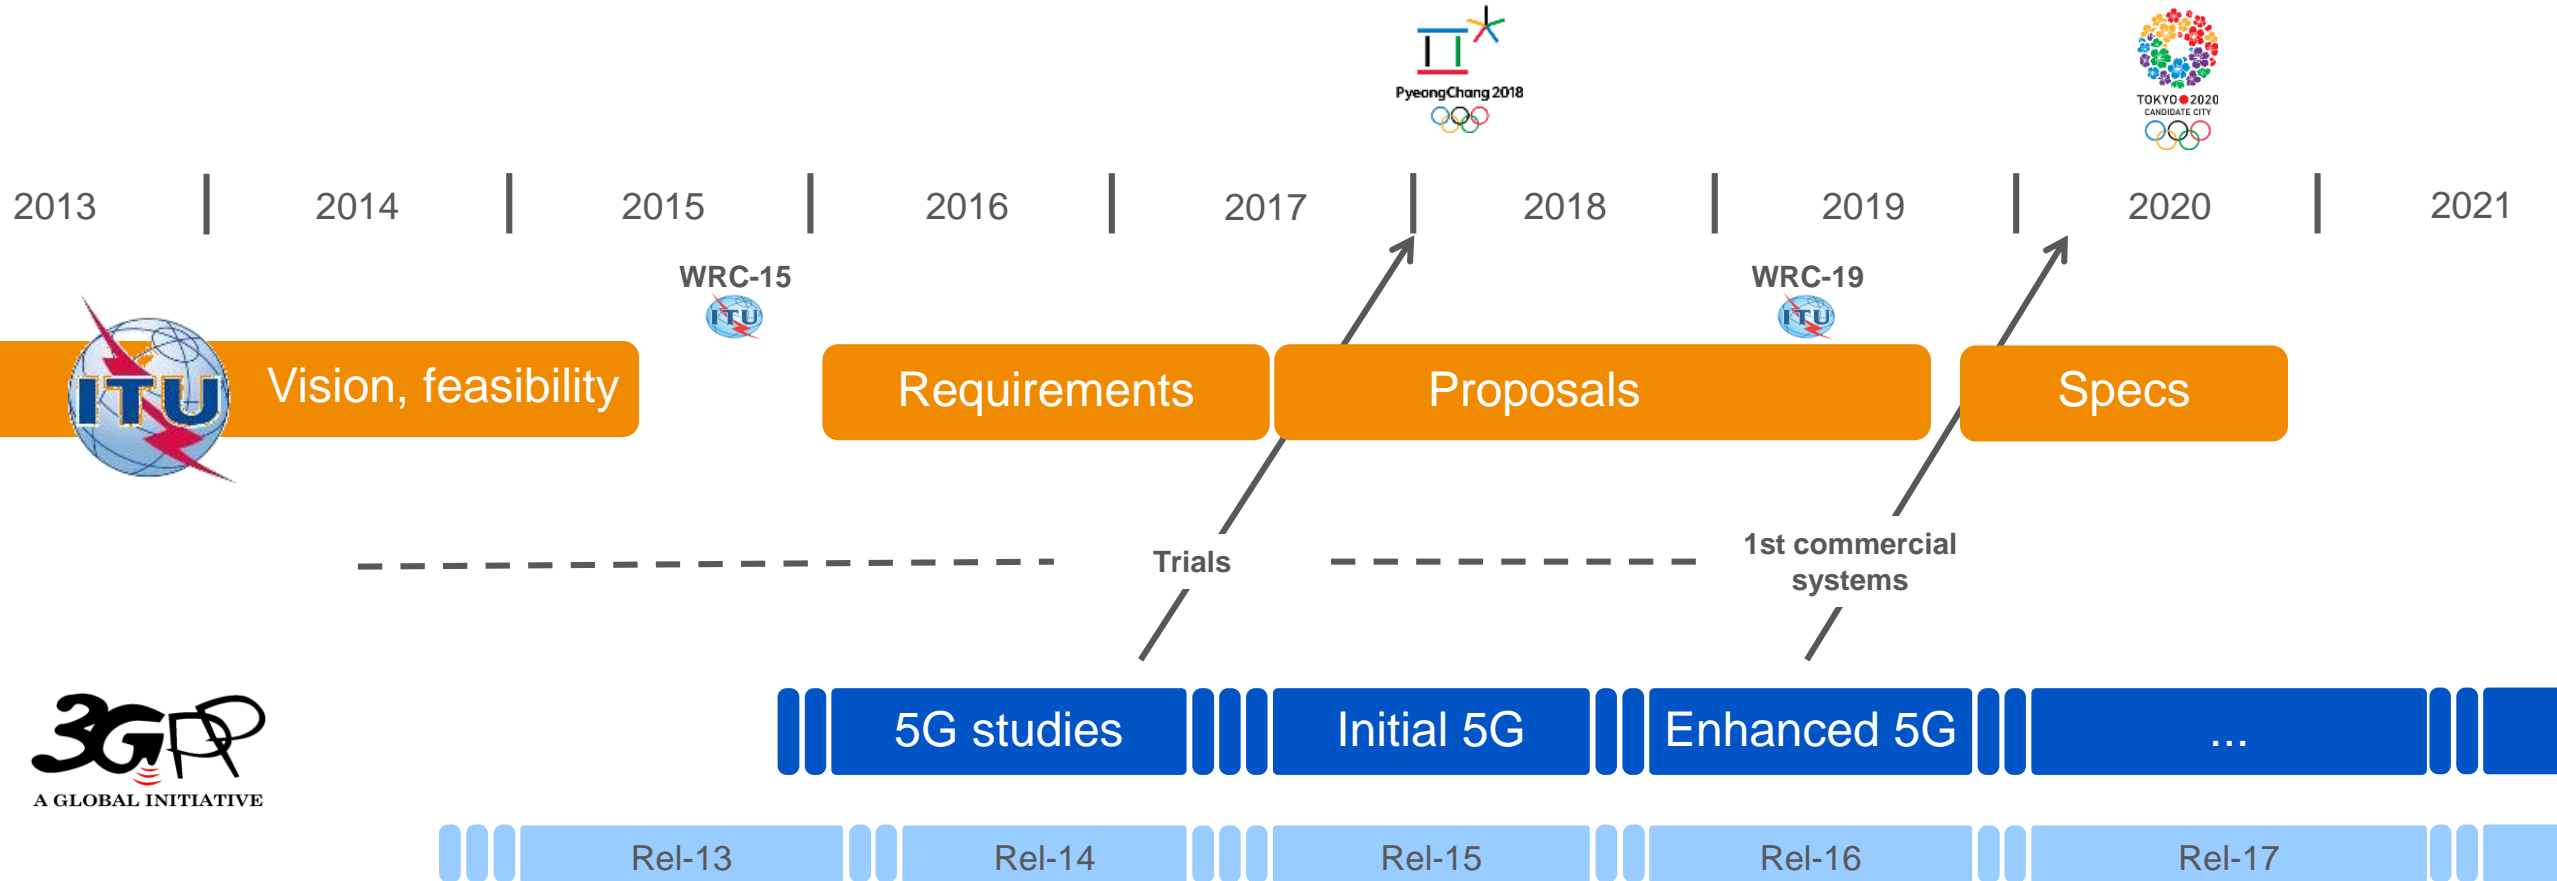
PyeongChang 2018

TOKYO 2020
CANDIDATE CITY

2013 2014 2015 2016 2017 2018 2019 2020 2021

WRC-15
ITU

WRC-19
ITU

ITU

Vision, feasibility

Requirements

Proposals

Specs

Trials

1st commercial systems

3GPP
A GLOBAL INITIATIVE

5G studies

Initial 5G

Enhanced 5G

...

Rel-13

Rel-14

Rel-15

Rel-16

Rel-17